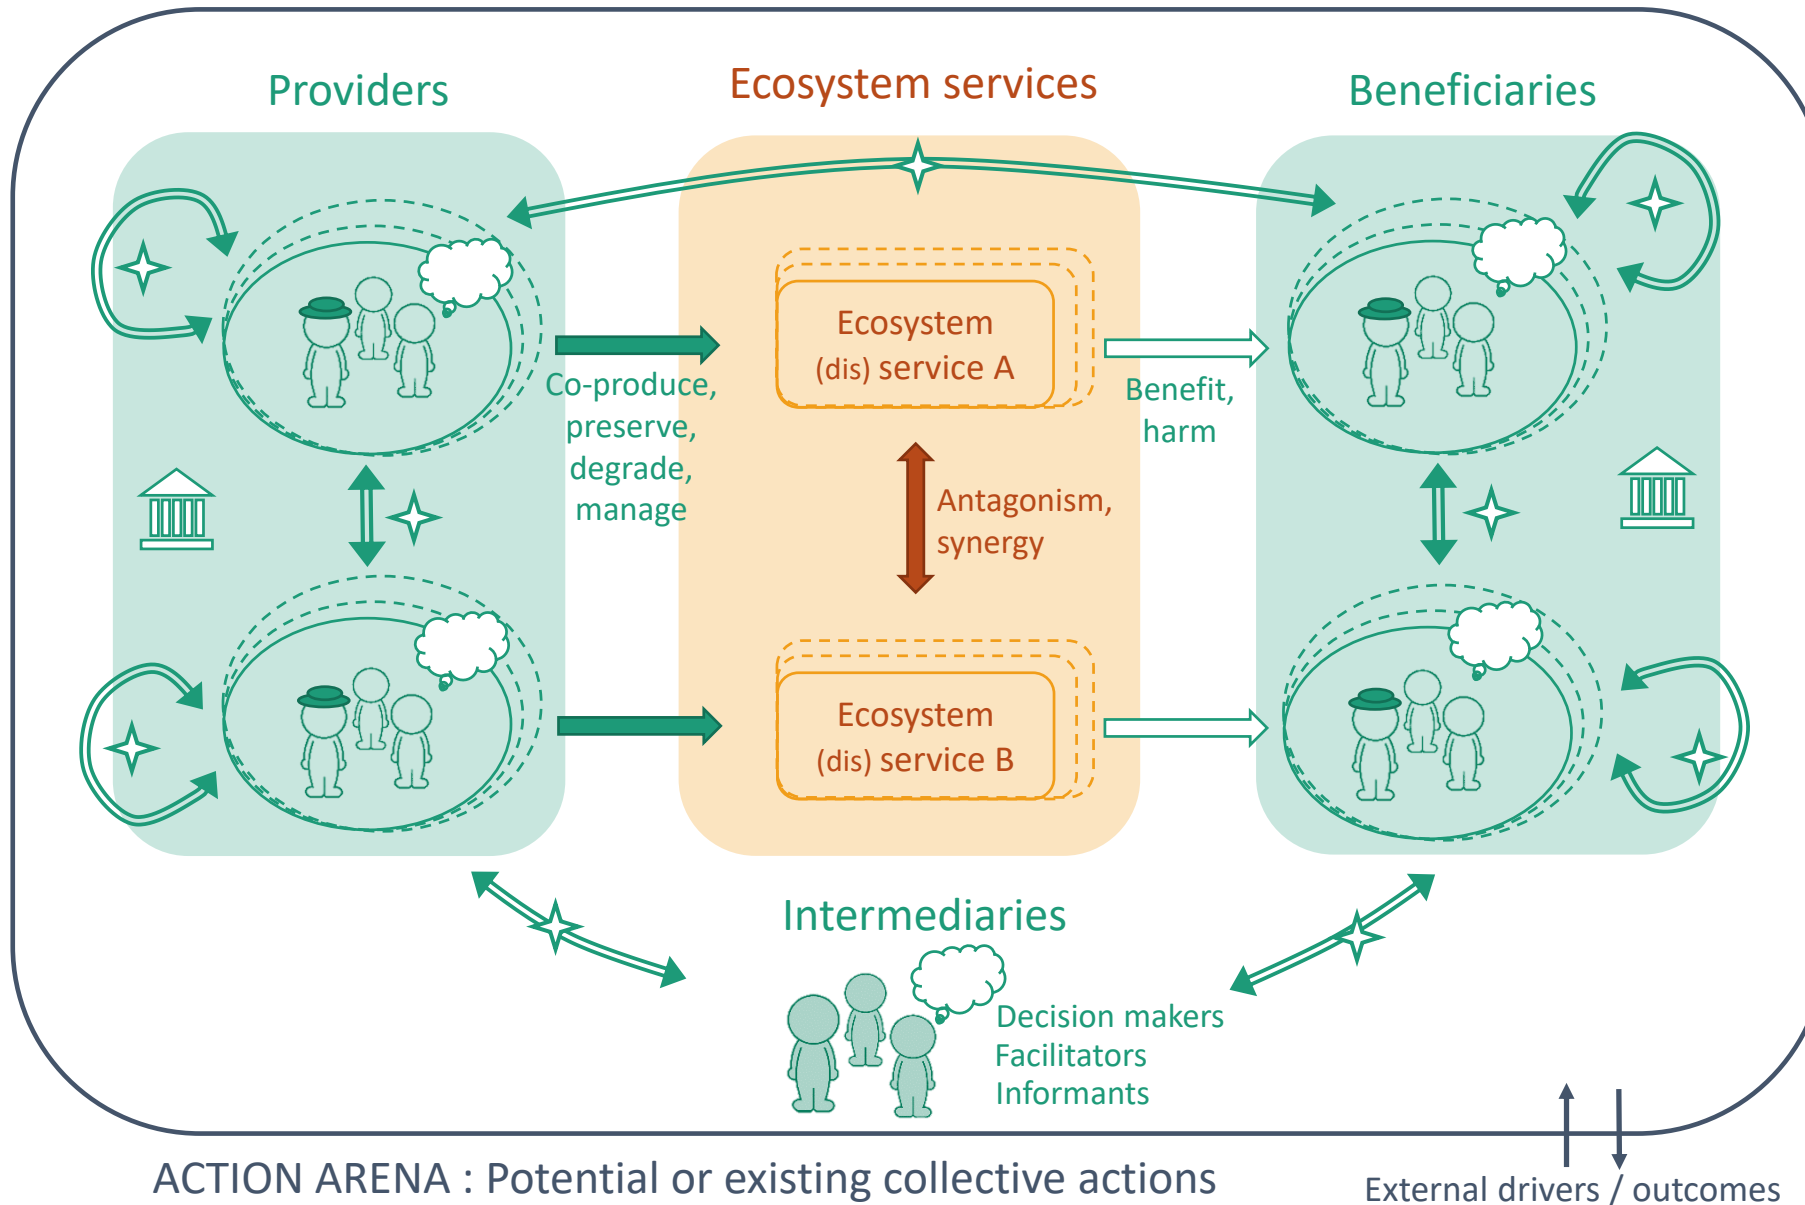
Providers

Ecosystem services

Beneficiaries

Ecosystem (dis) service A

Co-produce, preserve, degrade, manage

Benefit, harm

Antagonism, synergy

Ecosystem (dis) service B

Intermediaries

Decision makers
Facilitators
Informants

ACTION ARENA : Potential or existing collective actions

External drivers / outcomes